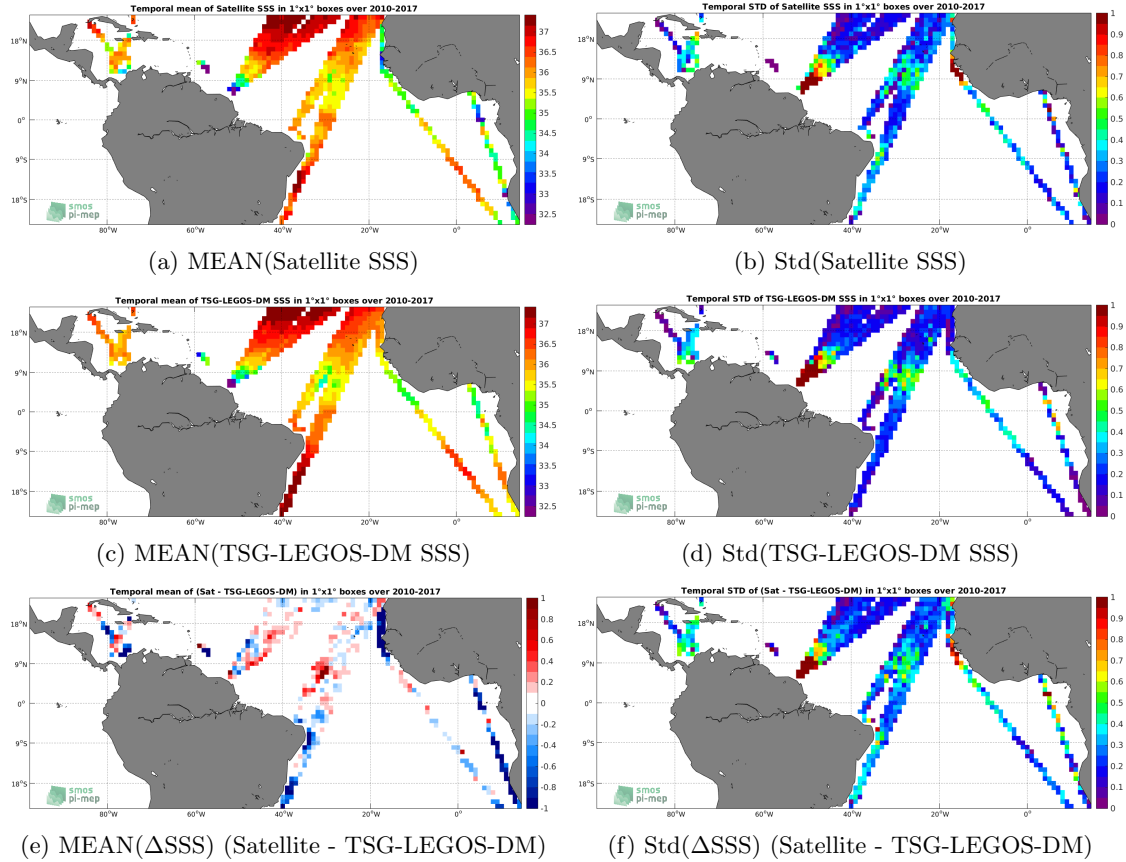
Temporal mean of Satellite SSS in 1°x1° boxes over 2010-2017

18°N
9°N
0°
9°S
18°S
80°W 60°W 40°W 20°W 0°

37
36.5
36
35.5
35
34.5
34
33.5
33
32.5

smos pi-mep

(a) MEAN(Satellite SSS)

Temporal STD of Satellite SSS in 1°x1° boxes over 2010-2017

18°N
9°N
0°
9°S
18°S
80°W 60°W 40°W 20°W 0°

1
0.9
0.8
0.7
0.6
0.5
0.4
0.3
0.2
0.1
0

smos pi-mep

(b) Std(Satellite SSS)

Temporal mean of TSG-LEGOS-DM SSS in 1°x1° boxes over 2010-2017

18°N
9°N
0°
9°S
18°S
80°W 60°W 40°W 20°W 0°

37
36.5
36
35.5
35
34.5
34
33.5
33
32.5

smos pi-mep

(c) MEAN(TSG-LEGOS-DM SSS)

Temporal STD of TSG-LEGOS-DM SSS in 1°x1° boxes over 2010-2017

18°N
9°N
0°
9°S
18°S
80°W 60°W 40°W 20°W 0°

1
0.9
0.8
0.7
0.6
0.5
0.4
0.3
0.2
0.1
0

smos pi-mep

(d) Std(TSG-LEGOS-DM SSS)

Temporal mean of (Sat - TSG-LEGOS-DM) in 1°x1° boxes over 2010-2017

18°N
9°N
0°
9°S
18°S
80°W 60°W 40°W 20°W 0°

1
0.8
0.6
0.4
0.2
0
-0.2
-0.4
-0.6
-0.8
-1

smos pi-mep

(e) MEAN($\Delta$SSS) (Satellite - TSG-LEGOS-DM)

Temporal STD of (Sat - TSG-LEGOS-DM) in 1°x1° boxes over 2010-2017

18°N
9°N
0°
9°S
18°S
80°W 60°W 40°W 20°W 0°

1
0.9
0.8
0.7
0.6
0.5
0.4
0.3
0.2
0.1
0

smos pi-mep

(f) Std($\Delta$SSS) (Satellite - TSG-LEGOS-DM)